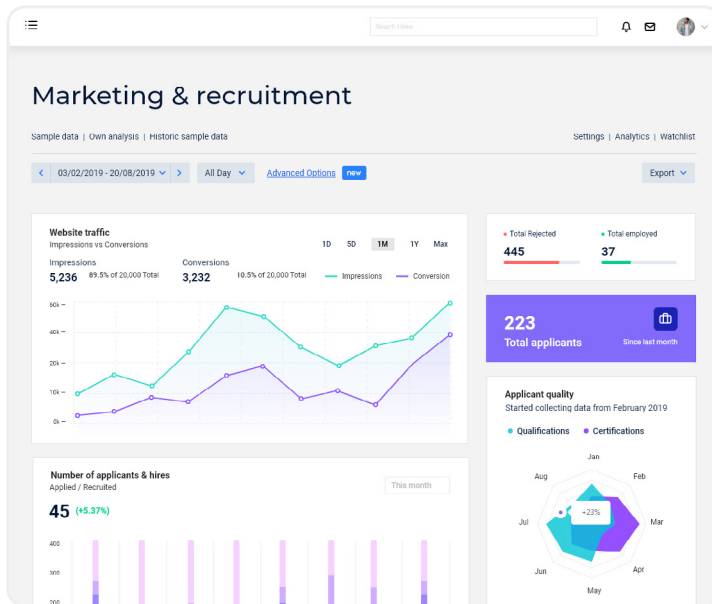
Search Here

Marketing & recruitment

Sample data | Own analysis | Historic sample data

Settings | Analytics | Watchlist

03/02/2019 - 20/08/2019

All Day

Advanced Options new

Export

Website traffic
Impressions vs Conversions

1D 5D 1M 1Y Max

Impressions
5,236 89.5% of 20,000 Total

Conversions
3,232 10.5% of 20,000 Total

Impressions Conversion

60k
40k
30k
20k
10k
0k

Total Rejected
445

Total employed
37

223
Total applicants
Since last month

Applicant quality
Started collecting data from February 2019

Qualifications Certifications

Jan
Feb
Mar
Apr
May
Jun
Jul
Aug
+23%

Number of applicants & hires
Applied / Recruited

This month

45 (+5.37%)

400
300
200